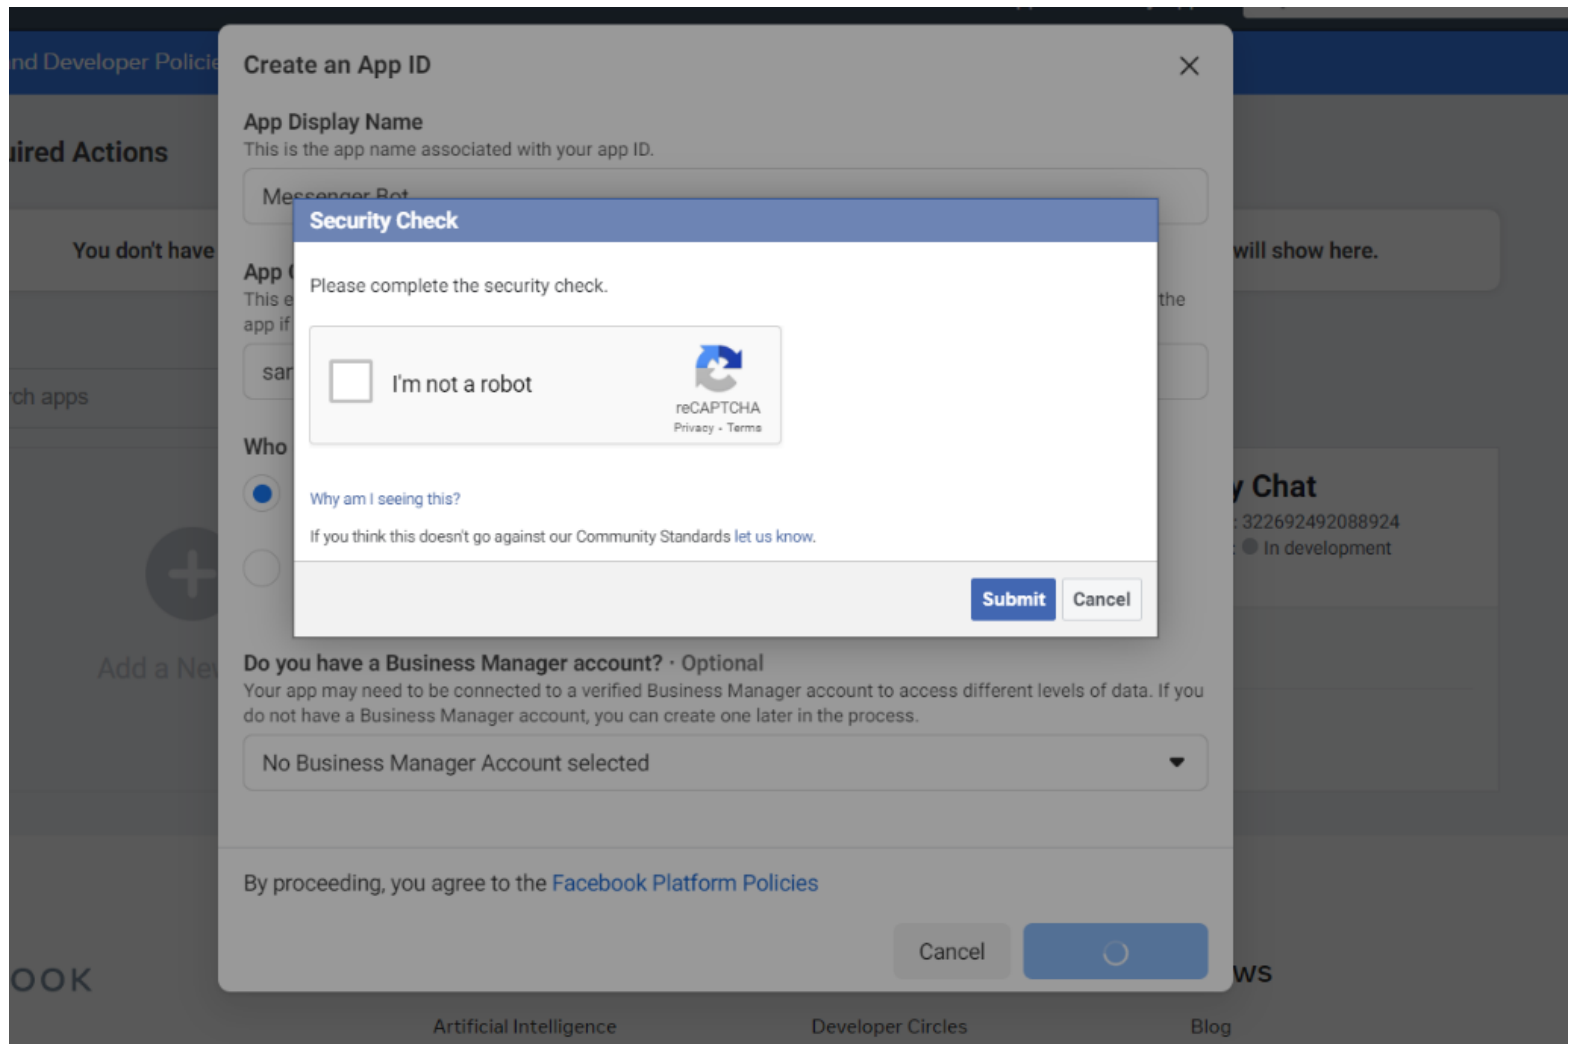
nd Developer Policie

Create an App ID

App Display Name
This is the app name associated with your app ID.

Messenger Bot

ired Actions

You don't have

App
This e
app if

sar

the

will show here.

ch apps

Who

Security Check

Please complete the security check.

I'm not a robot

reCAPTCHA
Privacy - Terms

Why am I seeing this?

If you think this doesn't go against our Community Standards let us know.

Submit Cancel

Chat
: 322692492088924
: In development

Add a Ne

Do you have a Business Manager account? · Optional
Your app may need to be connected to a verified Business Manager account to access different levels of data. If you do not have a Business Manager account, you can create one later in the process.

No Business Manager Account selected

By proceeding, you agree to the Facebook Platform Policies

Cancel

OOK

WS

Artificial Intelligence Developer Circles Blog